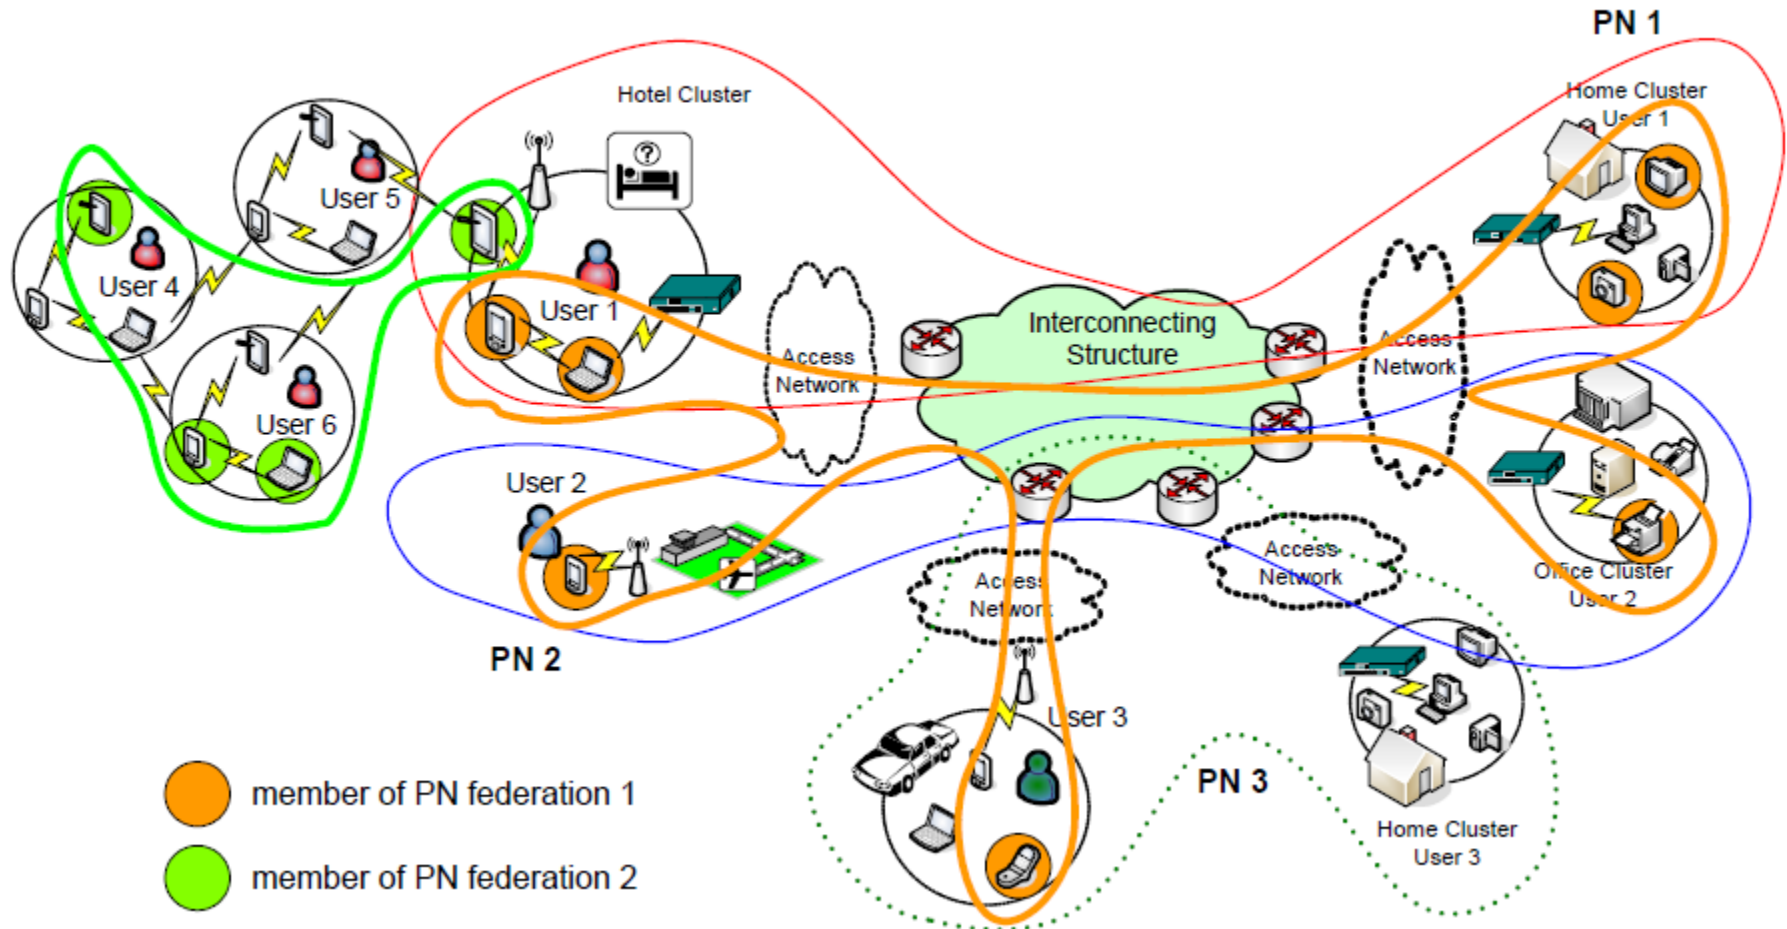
PN 1

Hotel Cluster

Home Cluster
User 1

User 5

User 4

User 1

Access
Network

Interconnecting
Structure

Access
Network

User 6

User 2

Office Cluster
User 2

Access
Network

Access
Network

PN 2

User 3

PN 3

Home Cluster
User 3

member of PN federation 1

member of PN federation 2